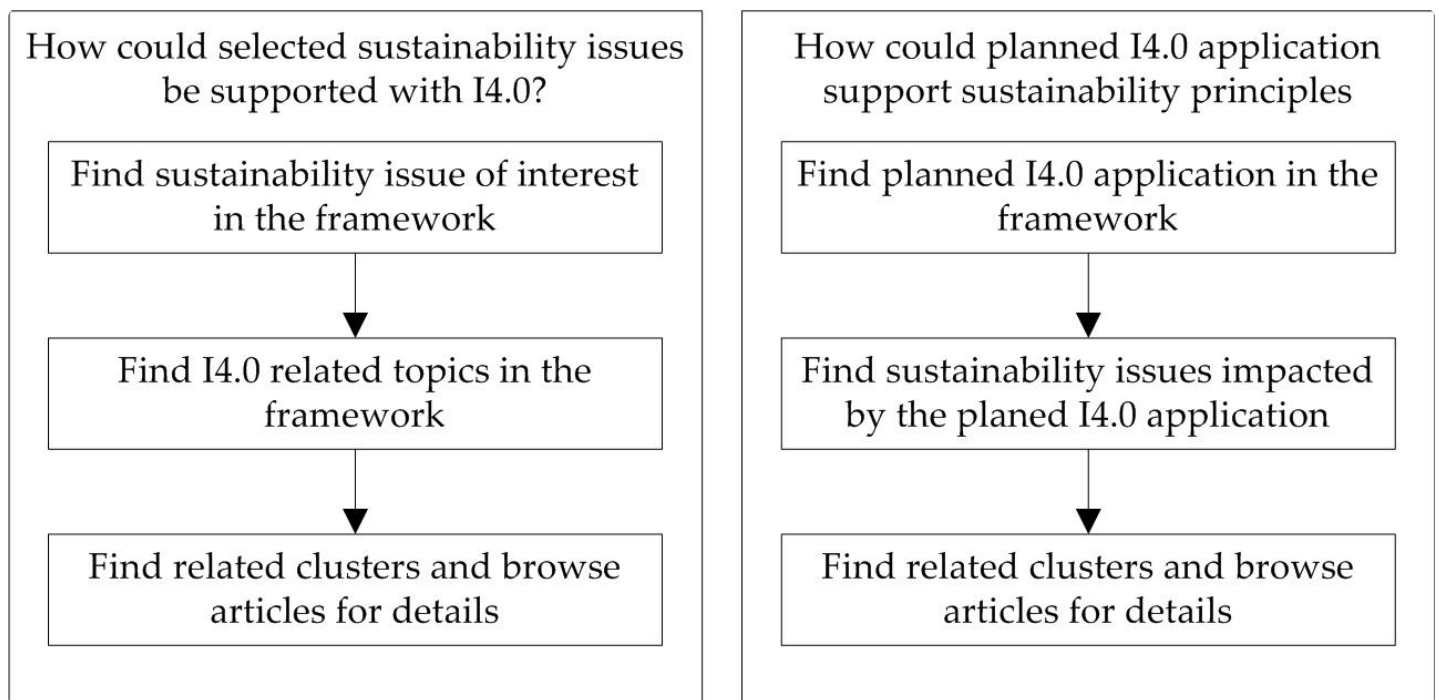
How could selected sustainability issues be supported with I4.0?

Find sustainability issue of interest in the framework

Find I4.0 related topics in the framework

Find related clusters and browse articles for details

How could planned I4.0 application support sustainability principles

Find planned I4.0 application in the framework

Find sustainability issues impacted by the planed I4.0 application

Find related clusters and browse articles for details